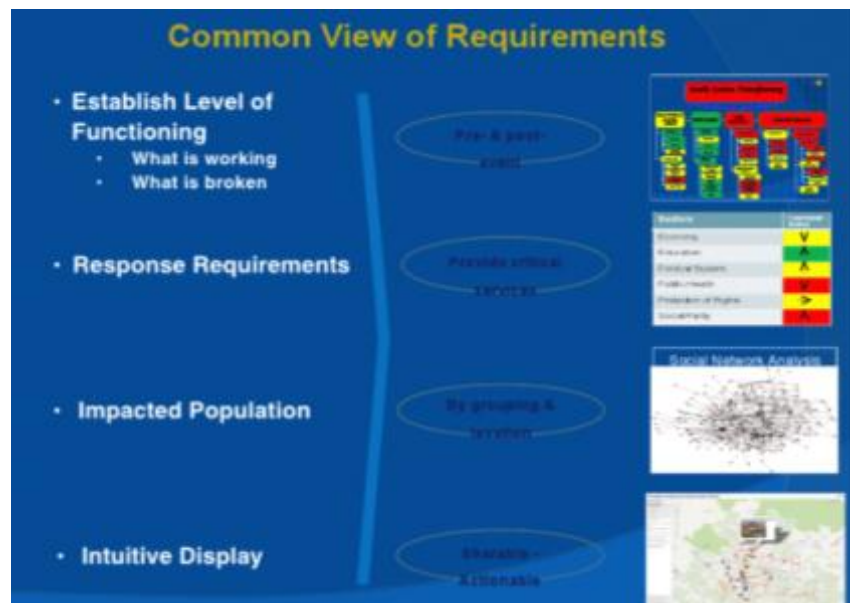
Common View of Requirements

- Establish Level of Functioning
  - What is working
  - What is broken

Pre- & post-event

- Response Requirements

Provide critical services

- Impacted Population

By grouping & location

- Intuitive Display

Sharable - Actionable

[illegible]

| Sectors | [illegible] |
|---|---|
| Economy | V |
| Education | ^ |
| Political System | ^ |
| Public Health | V |
| Protection of Rights | > |
| Social Parity | ^ |

Social Network Analysis